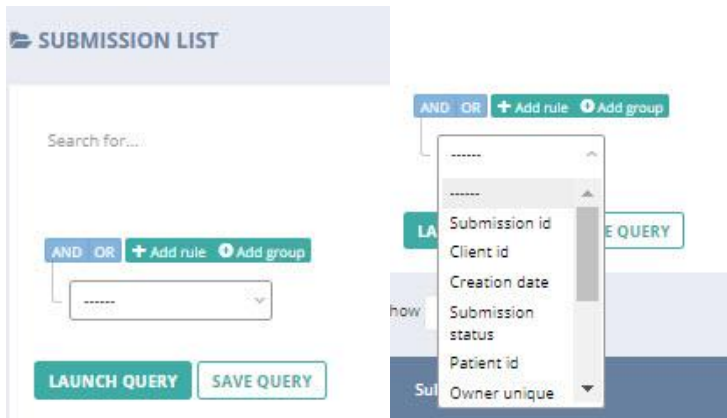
SUBMISSION LIST

Search for...

AND OR + Add rule Add group

------

LAUNCH QUERY SAVE QUERY

AND OR + Add rule Add group

------

------
Submission id
Client id
Creation date
Submission status
Patient id
Owner unique

LA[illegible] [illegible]E QUERY

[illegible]how

Sul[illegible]